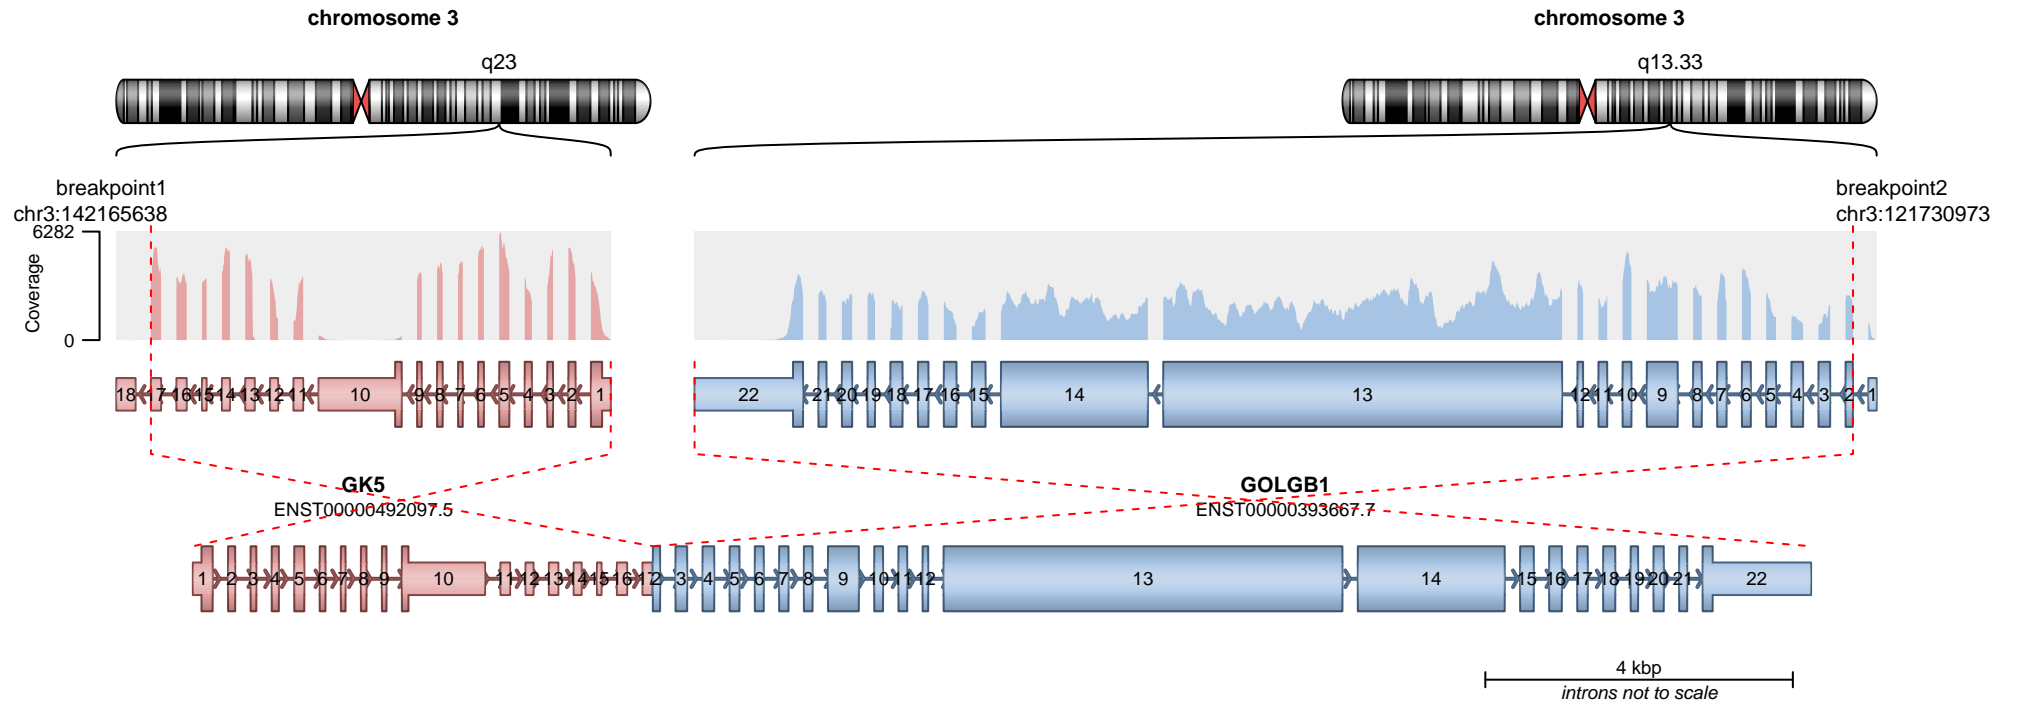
chromosome 3

q23

chromosome 3

q13.33

breakpoint1
chr3:142165638

breakpoint2
chr3:121730973

6282

Coverage

0

18 17 16 15 14 13 12 11 10 9 8 7 6 5 4 3 2 1

22 21 20 19 18 17 16 15 14 13 12 11 10 9 8 7 6 5 4 3 2 1

GK5
ENST00000492097.5

GOLGB1
ENST00000393667.7

1 2 3 4 5 6 7 8 9 10 11 12 13 14 15 16 17 2 3 4 5 6 7 8 9 10 11 12 13 14 15 16 17 18 19 20 21 22

4 kbp
introns not to scale